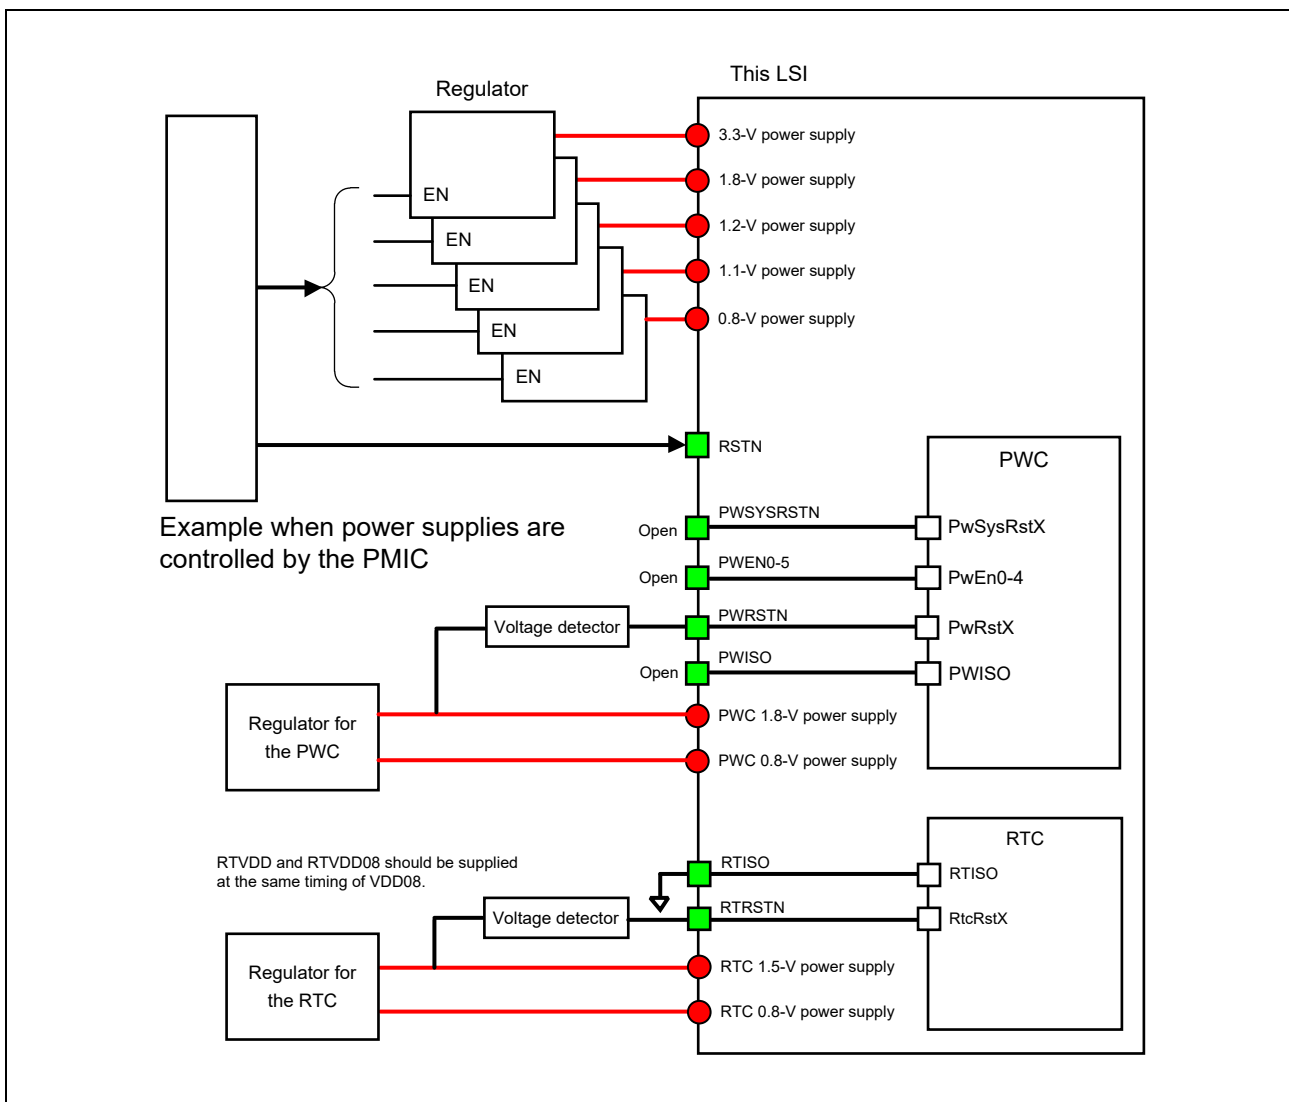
Regulator

This LSI

EN
EN
EN
EN
EN

3.3-V power supply
1.8-V power supply
1.2-V power supply
1.1-V power supply
0.8-V power supply

RSTN

PWC

Example when power supplies are controlled by the PMIC

Open PWSYSRSTN PwSysRstX
Open PWEN0-5 PwEn0-4
Voltage detector PWRSTN PwRstX
Open PWISO PWISO

Regulator for the PWC

PWC 1.8-V power supply
PWC 0.8-V power supply

RTC

RTVDD and RTVDD08 should be supplied at the same timing of VDD08.

RTISO RTISO
Voltage detector RTRSTN RtcRstX

Regulator for the RTC

RTC 1.5-V power supply
RTC 0.8-V power supply